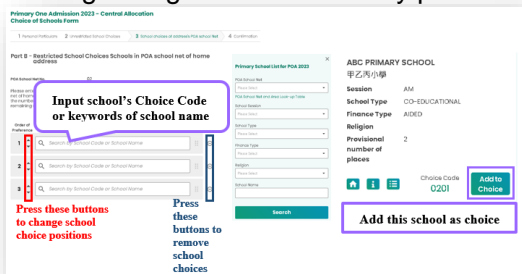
Primary One Admission 2023 - Central Allocation
Choice of Schools Form

1 Personal Particulars 2 Unrestricted School Choices 3 School choices at restricted POA school Net 4 Confirmation

Part B - Restricted School Choices Schools in POA school net of home address

POA School Net No.

Input school's Choice Code or keywords of school name

Order of Preference

1 Search by School Code or School Name

2 Search by School Code or School Name

3 Search by School Code or School Name

Press these buttons to change school choice positions

Press these buttons to remove school choices

Primary School List for POA 2023

POA School Net
Please Select
POA School Net and Area Look-up Table
School Session
Please Select
School Type
Please Select
Finance Type
Please Select
Religion
Please Select
School Name

Search

ABC PRIMARY SCHOOL
甲乙丙小學

| Session | AM |
|---|---|
| School Type | CO-EDUCATIONAL |
| Finance Type | AIDED |
| Religion | |
| Provisional number of places | 2 |

Choice Code
0201

Add to Choice

Add this school as choice